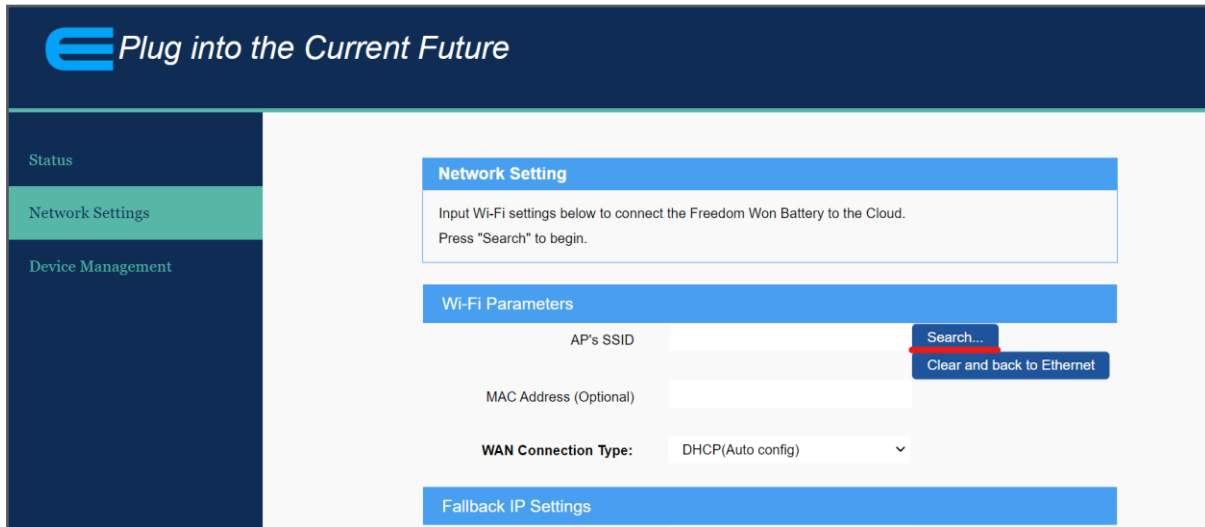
Plug into the Current Future

Status

Network Settings

Device Management

Network Setting

Input Wi-Fi settings below to connect the Freedom Won Battery to the Cloud.
Press "Search" to begin.

Wi-Fi Parameters

AP's SSID

Search...

Clear and back to Ethernet

MAC Address (Optional)

WAN Connection Type:

DHCP(Auto config)

Fallback IP Settings